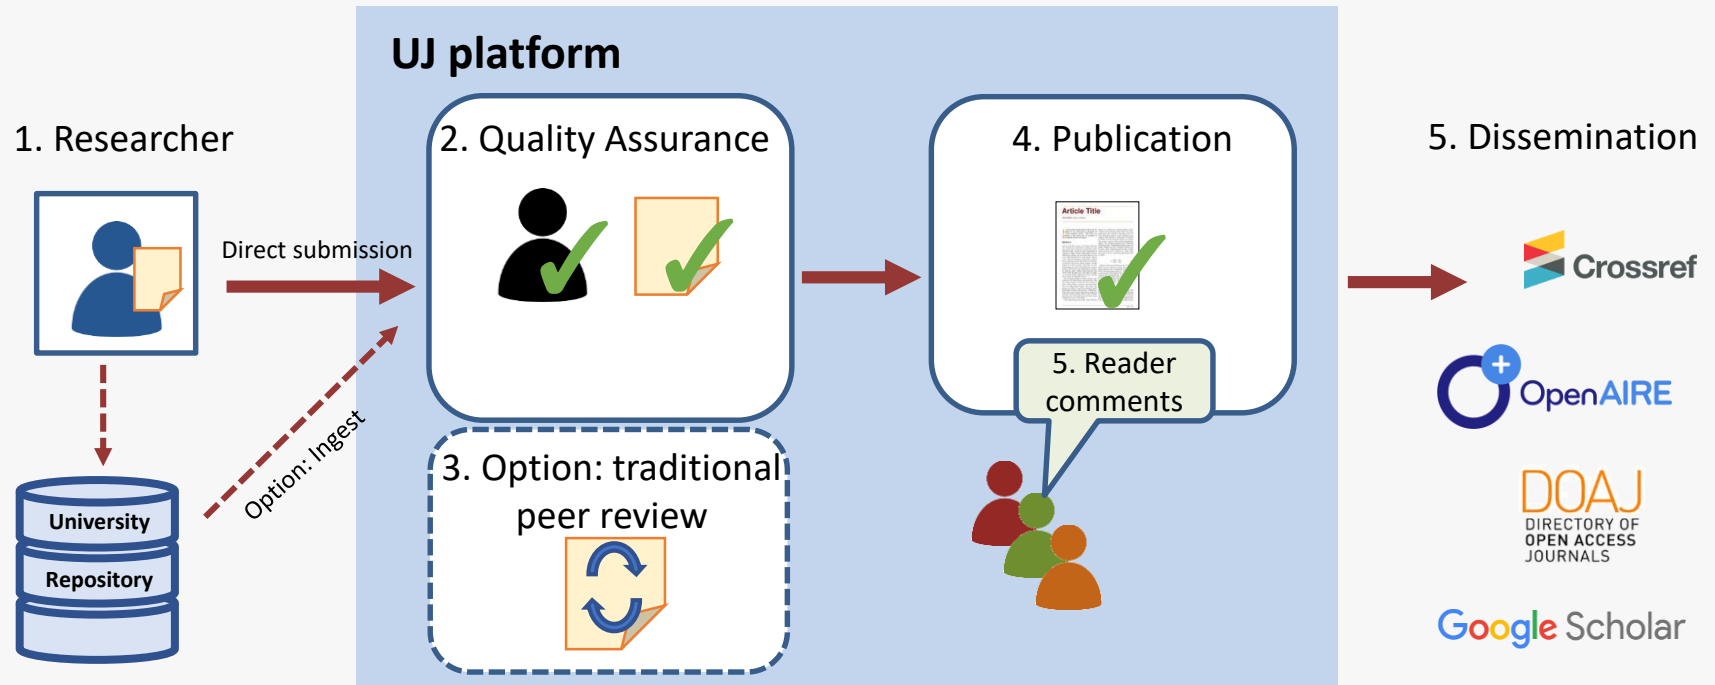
UJ platform

1. Researcher

Direct submission

University
Repository

Option: Ingest

2. Quality Assurance

3. Option: traditional peer review

4. Publication

Article Title

5. Reader comments

5. Dissemination

Crossref

OpenAIRE

DOAJ
DIRECTORY OF OPEN ACCESS JOURNALS

Google Scholar